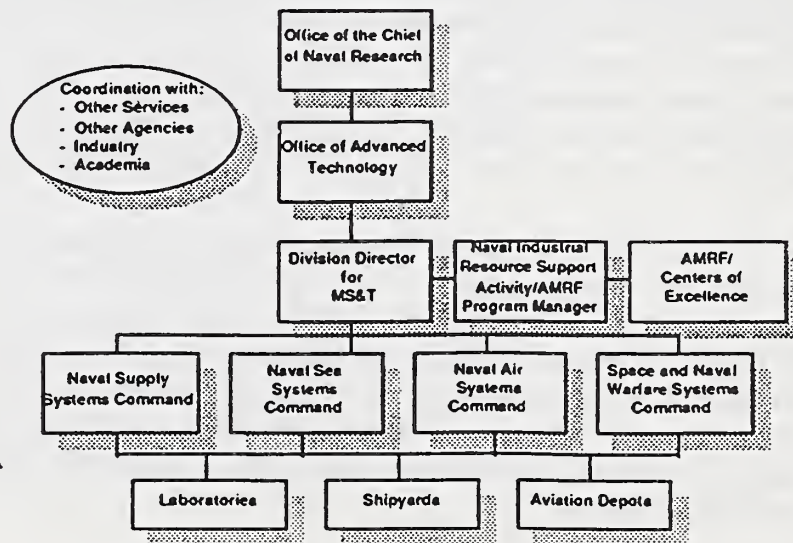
Office of the Chief of Naval Research

Coordination with:
- Other Services
- Other Agencies
- Industry
- Academia

Office of Advanced Technology

Division Director for MS&T

Naval Industrial Resource Support Activity/AMRF Program Manager

AMRF/ Centers of Excellence

Naval Supply Systems Command

Naval Sea Systems Command

Naval Air Systems Command

Space and Naval Warfare Systems Command

Laboratories

Shipyards

Aviation Depots